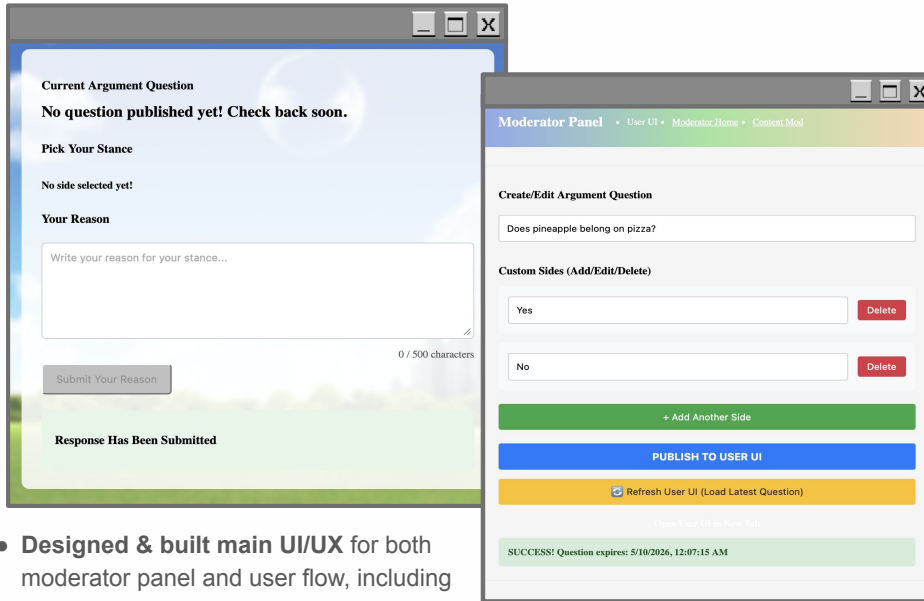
_ ☐ X

Current Argument Question

No question published yet! Check back soon.

Pick Your Stance

No side selected yet!

Your Reason

Write your reason for your stance...

0 / 500 characters

Submit Your Reason

Response Has Been Submitted

_ ☐ X

Moderator Panel • User UI • Moderator Home • Content Mod

Create/Edit Argument Question

Does pineapple belong on pizza?

Custom Sides (Add/Edit/Delete)

Yes

Delete

No

Delete

+ Add Another Side

PUBLISH TO USER UI

🔄 Refresh User UI (Load Latest Question)

Open User UI in New Tab

SUCCESS! Question expires: 5/10/2026, 12:07:15 AM

• **Designed & built main UI/UX** for both moderator panel and user flow, including